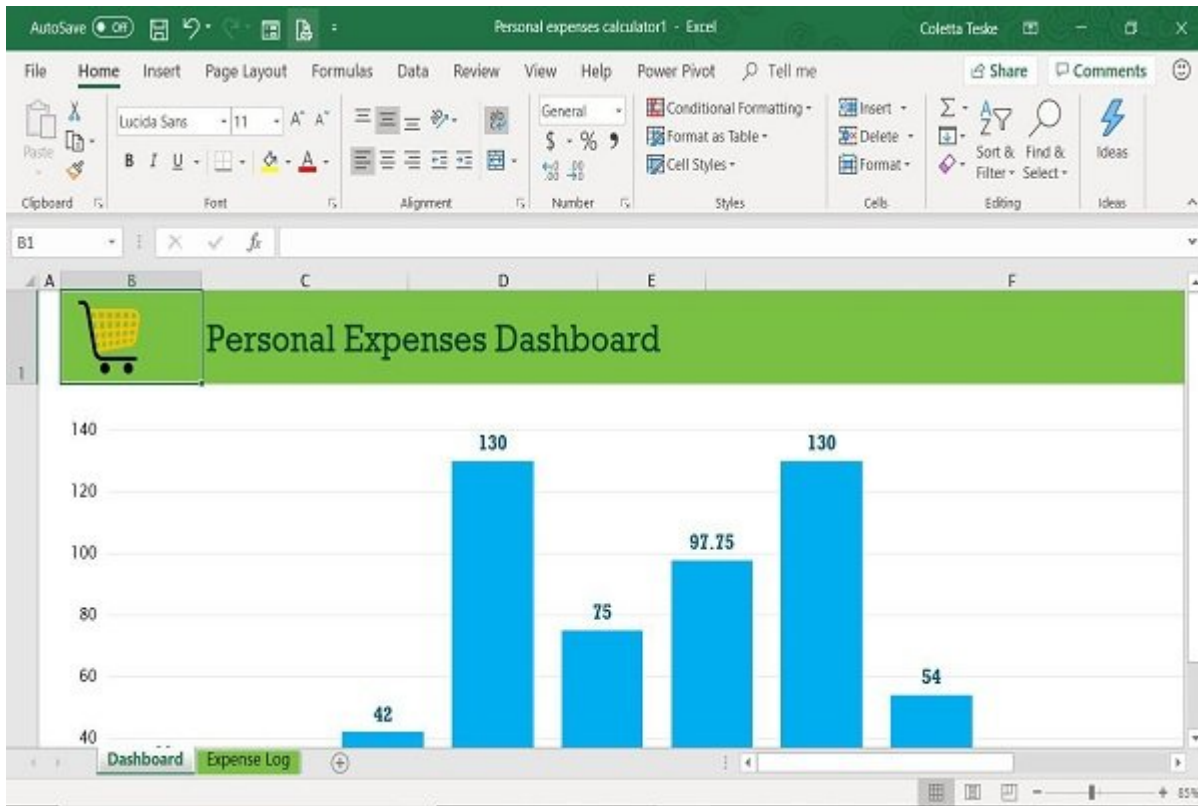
AutoSave Off Personal expenses calculator1 - Excel Coletta Teske

File Home Insert Page Layout Formulas Data Review View Help Power Pivot Tell me Share Comments

Paste Lucida Sans 11 A A B I U General $ % Conditional Formatting Format as Table Cell Styles Insert Delete Format Sort & Filter Find & Select Ideas

Clipboard Font Alignment Number Styles Cells Editing Ideas

B1 $f_x$

A B C D E F

1 Personal Expenses Dashboard

| | |
|---|---|
| 140 | |
| 120 | |
| 100 | |
| 80 | |
| 60 | |
| 40 | |

42
130
75
97.75
130
54

Dashboard Expense Log

85%